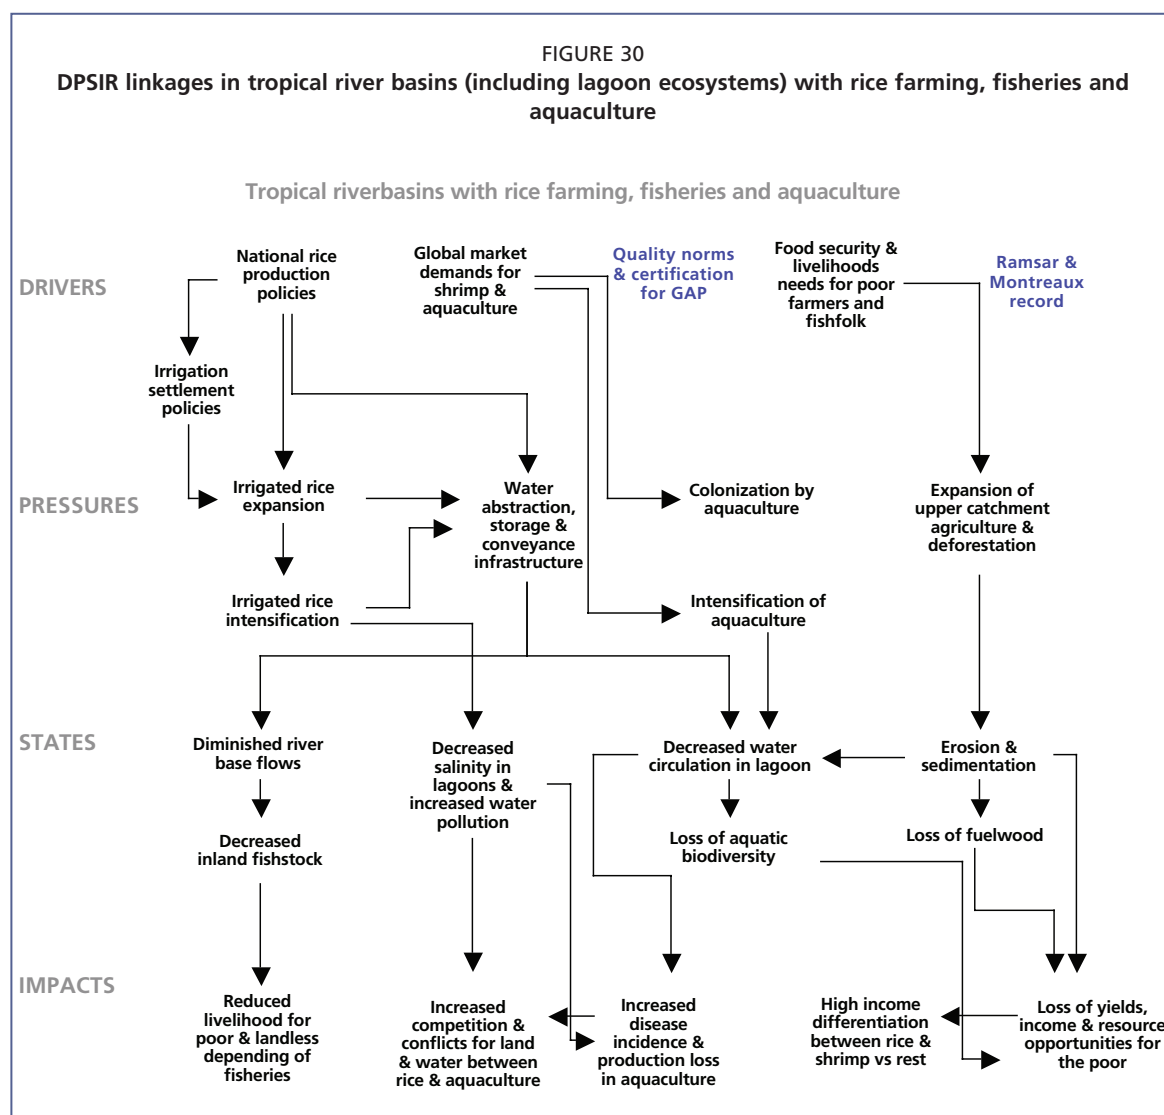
FIGURE 30
DPSIR linkages in tropical river basins (including lagoon ecosystems) with rice farming, fisheries and aquaculture

Tropical riverbasins with rice farming, fisheries and aquaculture

DRIVERS

National rice production policies

Global market demands for shrimp & aquaculture

Quality norms & certification for GAP

Food security & livelihoods needs for poor farmers and fishfolk

Ramsar & Montreaux record

Irrigation settlement policies

PRESSURES

Irrigated rice expansion

Water abstraction, storage & conveyance infrastructure

Colonization by aquaculture

Expansion of upper catchment agriculture & deforestation

Irrigated rice intensification

Intensification of aquaculture

STATES

Diminished river base flows

Decreased salinity in lagoons & increased water pollution

Decreased water circulation in lagoon

Erosion & sedimentation

Decreased inland fishstock

Loss of aquatic biodiversity

Loss of fuelwood

IMPACTS

Reduced livelihood for poor & landless depending of fisheries

Increased competition & conflicts for land & water between rice & aquaculture

Increased disease incidence & production loss in aquaculture

High income differentiation between rice & shrimp vs rest

Loss of yields, income & resource opportunities for the poor